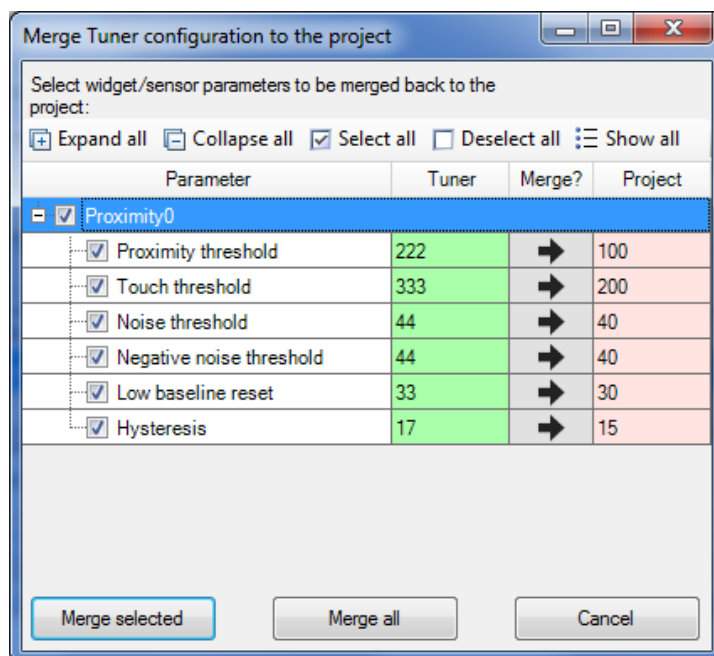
Merge Tuner configuration to the project

Select widget/sensor parameters to be merged back to the project:

Expand all | Collapse all | Select all | Deselect all | Show all

| Parameter | Tuner | Merge? | Project |
|---|---|---|---|
| Proximity0 | | | |
| Proximity threshold | 222 | ➡ | 100 |
| Touch threshold | 333 | ➡ | 200 |
| Noise threshold | 44 | ➡ | 40 |
| Negative noise threshold | 44 | ➡ | 40 |
| Low baseline reset | 33 | ➡ | 30 |
| Hysteresis | 17 | ➡ | 15 |

Merge selected | Merge all | Cancel